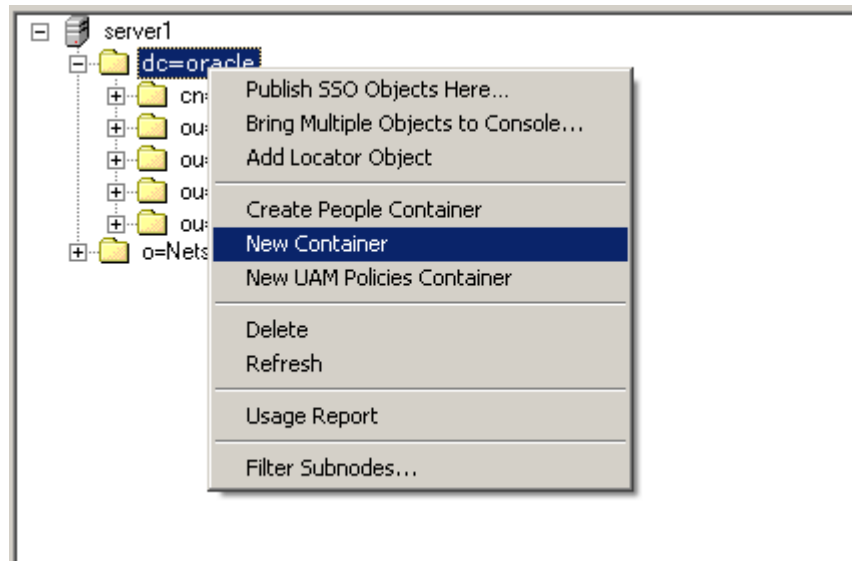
server1
dc=oracle
cn
ou
ou
ou
ou
o=Nets

Publish SSO Objects Here...
Bring Multiple Objects to Console...
Add Locator Object

Create People Container
New Container
New UAM Policies Container

Delete
Refresh

Usage Report

Filter Subnodes...